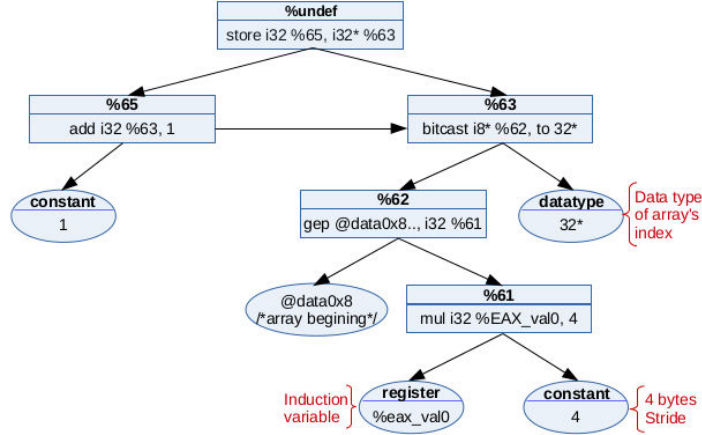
%undef
store i32 %65, i32* %63

%65
add i32 %63, 1

%63
bitcast i8* %62, to 32*

constant
1

%62
gep @data0x8.., i32 %61

datatype
32*

Data type of array's index

@data0x8
/*array begining*/

%61
mul i32 %EAX_val0, 4

Induction variable

register
%eax_val0

constant
4

4 bytes Stride